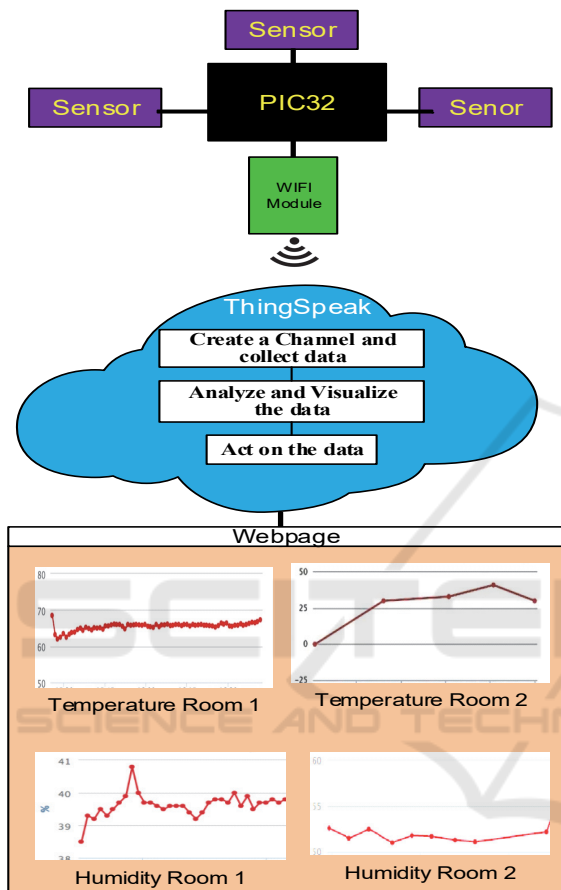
Sensor

Sensor

PIC32

Senor

WIFI Module

ThingSpeak

Create a Channel and collect data

Analyze and Visualize the data

Act on the data

Webpage

80
70
60
50

Temperature Room 1

50
25
0
-25

Temperature Room 2

41
40
39
38
%

Humidity Room 1

60
55
50

Humidity Room 2

SCIENCE AND TECHN